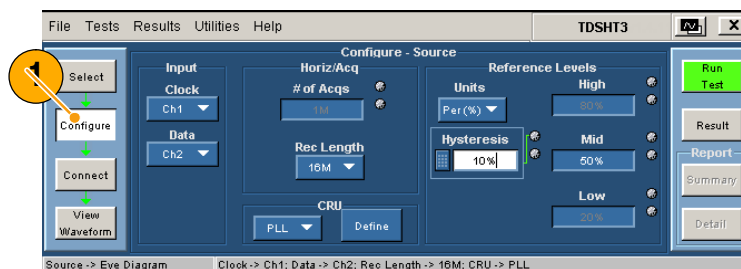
File Tests Results Utilities Help

TDSHT3

1

Select

Configure

Connect

View Waveform

Configure - Source

Input

Clock

Ch1

Data

Ch2

Horiz/Acq

# of Acqs

1M

Rec Length

16M

CRU

PLL

Define

Reference Levels

Units

Per(%)

High

80%

Hysteresis

10%

Mid

50%

Low

20%

Run Test

Result

Report

Summary

Detail

Source -> Eye Diagram

Clock -> Ch1; Data -> Ch2; Rec Length -> 16M; CRU -> PLL